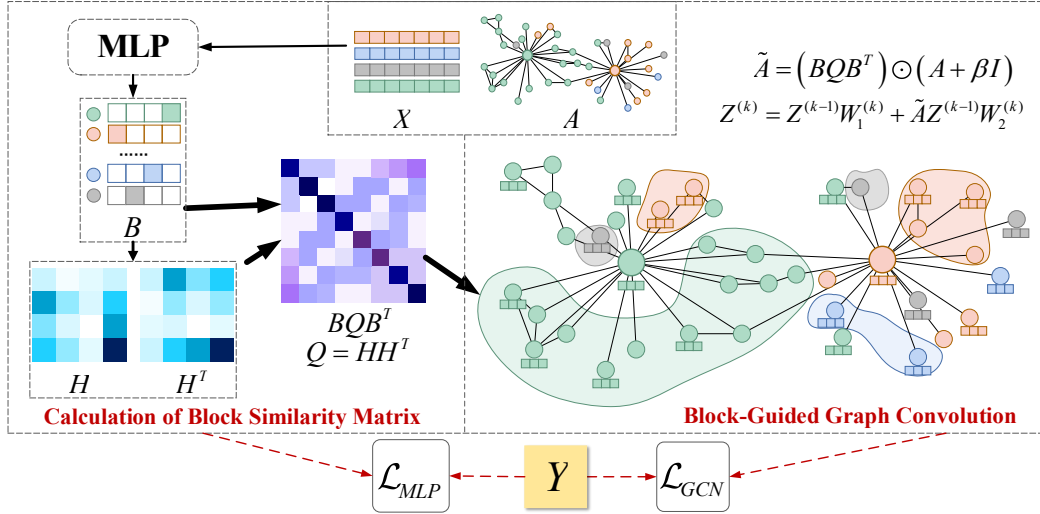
MLP

$X$ $A$

$\tilde{A} = \left(BQB^T\right) \odot \left(A + \beta I\right)$

$Z^{(k)} = Z^{(k-1)}W_1^{(k)} + \tilde{A}Z^{(k-1)}W_2^{(k)}$

......

$B$

$H$ $H^T$

$BQB^T$
$Q = HH^T$

Calculation of Block Similarity Matrix

Block-Guided Graph Convolution

$\mathcal{L}_{MLP}$ $Y$ $\mathcal{L}_{GCN}$